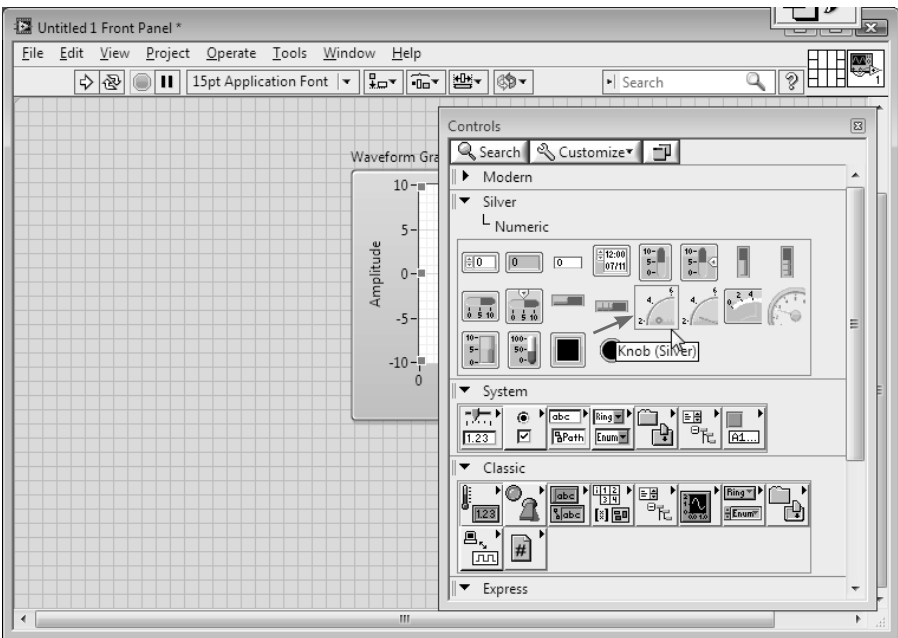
Untitled 1 Front Panel *

File Edit View Project Operate Tools Window Help

15pt Application Font

Search

Controls

Search Customize

Modern

Silver

Numeric

0 0 0 12:00 07/11 10- 5- 0- 10- 5- 0-

0 5 10 0 5 10

4 2 4 2 2 4

10- 5- 0- 100- 50- 0-

Knob (Silver)

System

1.23 abc Path Ring Enum A1...

Classic

1.23 abc abc 1 2 3 4 Ring Enum

#

Express

Waveform Gra

10-

5-

0-

-5-

-10-

0

Amplitude

1